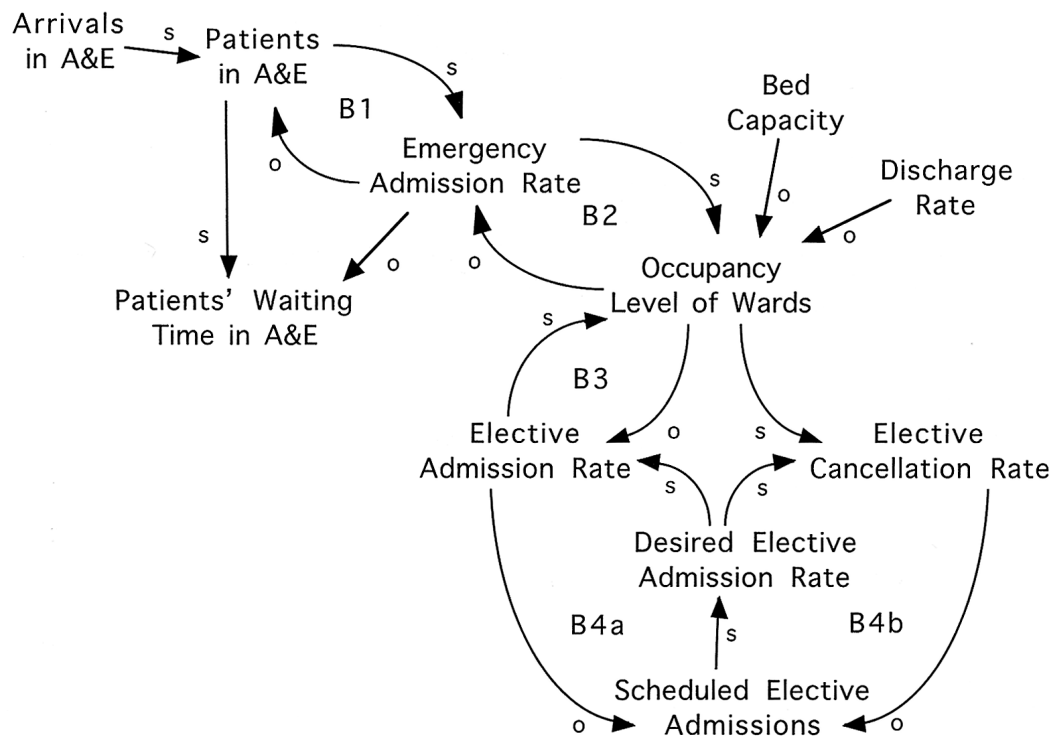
Arrivals in A&E
s
Patients in A&E
s
B1
o
Emergency Admission Rate
s
Bed Capacity
o
Discharge Rate
o
s
o
B2
o
Patients' Waiting Time in A&E
Occupancy Level of Wards
s
B3
Elective Admission Rate
o
s
Elective Cancellation Rate
s
s
Desired Elective Admission Rate
B4a
s
B4b
Scheduled Elective Admissions
o
o